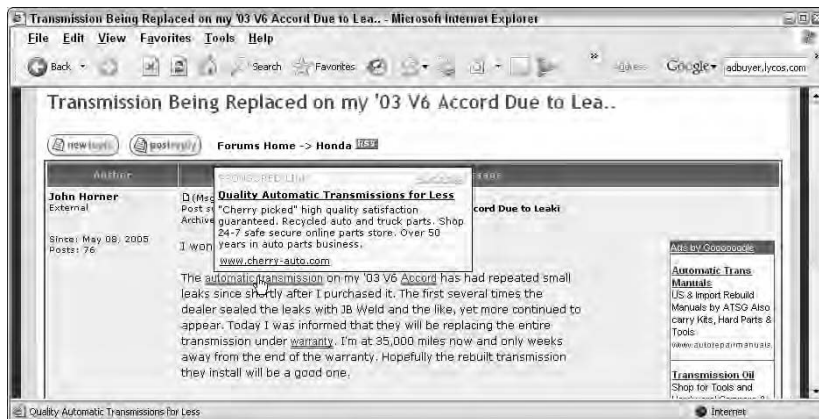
Transmission Being Replaced on my '03 V6 Accord Due to Lea.. - Microsoft Internet Explorer

File Edit View Favorites Tools Help

Back Search Favorites » Address Google adbuyer.lycos.com

Transmission Being Replaced on my '03 V6 Accord Due to Lea..

new topic post reply Forums Home -> Honda RSS

Author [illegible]

John Horner
External

Since: May 08, 2005
Posts: 76

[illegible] (Msg
Post s
Archive

I won

SPONSORED LINK
Quality Automatic Transmissions for Less
"Cherry picked" high quality satisfaction guaranteed. Recycled auto and truck parts. Shop 24-7 safe secure online parts store. Over 50 years in auto parts business.
www.cherry-auto.com

ccord Due to Leaki

The automatic transmission on my '03 V6 Accord has had repeated small leaks since shortly after I purchased it. The first several times the dealer sealed the leaks with JB Weld and the like, yet more continued to appear. Today I was informed that they will be replacing the entire transmission under warranty. I'm at 35,000 miles now and only weeks away from the end of the warranty. Hopefully the rebuilt transmission they install will be a good one.

Ads by Goooooogle

Automatic Trans Manuals
US & Import Rebuild Manuals by ATSG Also carry Kits, Hard Parts & Tools
www.autorepairmanuals.

Transmission Oil
Shop for Tools and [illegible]

Quality Automatic Transmissions for Less

Internet